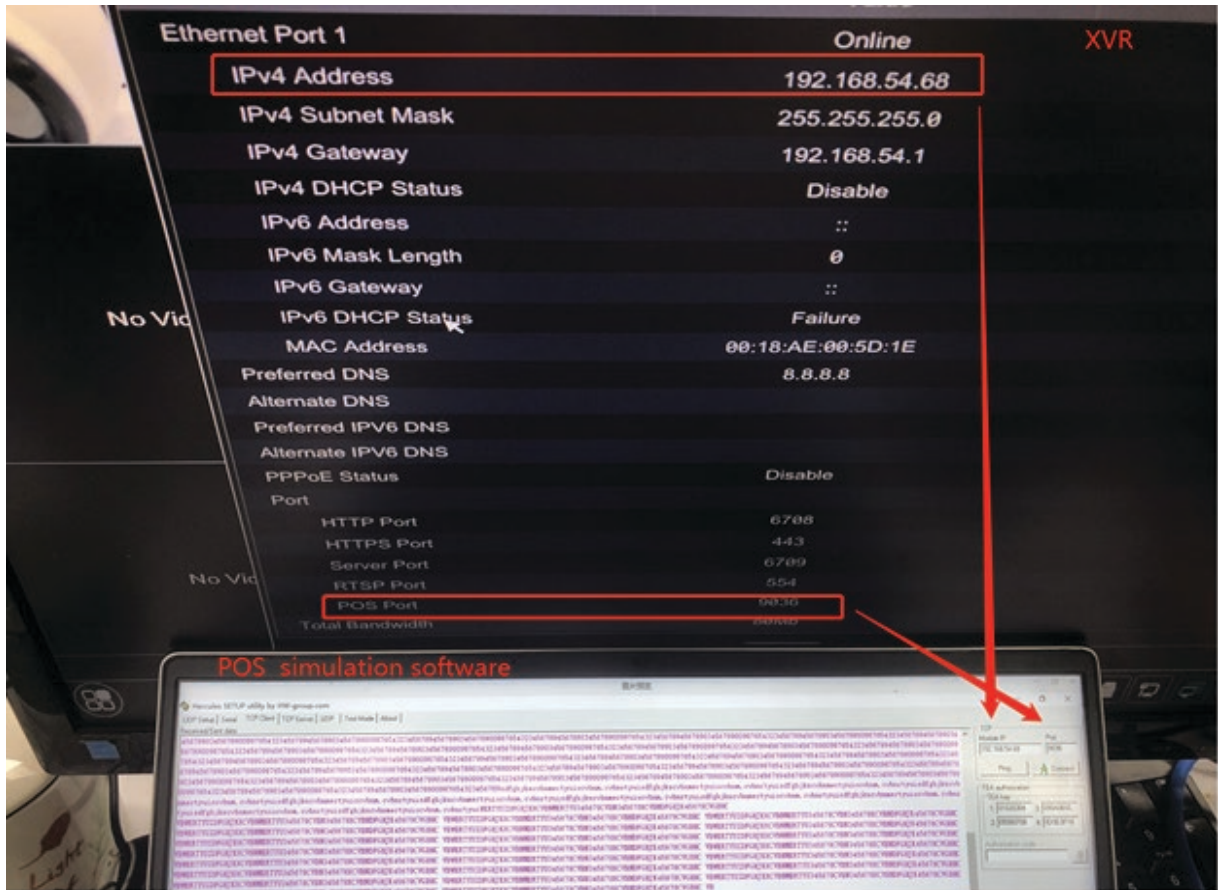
Ethernet Port 1 Online XVR
IPv4 Address 192.168.54.68
IPv4 Subnet Mask 255.255.255.0
IPv4 Gateway 192.168.54.1
IPv4 DHCP Status Disable
IPv6 Address ::
IPv6 Mask Length 0
IPv6 Gateway ::
IPv6 DHCP Status Failure
MAC Address 00:18:AE:00:5D:1E
Preferred DNS 8.8.8.8
Alternate DNS
Preferred IPV6 DNS
Alternate IPV6 DNS
PPPoE Status Disable
Port
HTTP Port 6708
HTTPS Port 443
Server Port 6709
RTSP Port 554
POS Port 9036
Total Bandwidth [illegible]

No Vid
No Vid

POS simulation software

Hercules SETUP utility by HW-group.com
UDP Setup | Serial | TCP Client | TCP Server | UDP | Test Mode | About
Received/Sent data
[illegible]
TCP
Module IP Port
192.168.54.68 9036
Ping Connect
TEA authorization
TEA key
Authorization code